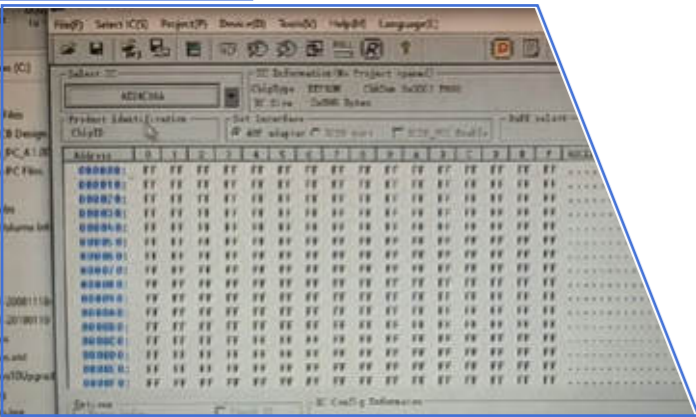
File(F) Select IC(S) Project(P) Device(D) Tools(C) Help(H) Language(L)

Select IC

AT24C16A

IC Information(No Project Opened)
ChipType: EEPROM ChkSum 0x0000 FF00
IC Size 2048 Bytes

Product Identification
ChipID

Set Interface
ASP adapter ICSP port ICSP_VCC Enable

Buff select

| Address | 0 | 1 | 2 | 3 | 4 | 5 | 6 | 7 | 8 | 9 | A | B | C | D | E | F | ASCII |
|---|---|---|---|---|---|---|---|---|---|---|---|---|---|---|---|---|---|
| 000000: | FF | FF | FF | FF | FF | FF | FF | FF | FF | FF | FF | FF | FF | FF | FF | FF | ................ |
| 000010: | FF | FF | FF | FF | FF | FF | FF | FF | FF | FF | FF | FF | FF | FF | FF | FF | ................ |
| 000020: | FF | FF | FF | FF | FF | FF | FF | FF | FF | FF | FF | FF | FF | FF | FF | FF | ................ |
| 000030: | FF | FF | FF | FF | FF | FF | FF | FF | FF | FF | FF | FF | FF | FF | FF | FF | ................ |
| 000040: | FF | FF | FF | FF | FF | FF | FF | FF | FF | FF | FF | FF | FF | FF | FF | FF | ................ |
| 000050: | FF | FF | FF | FF | FF | FF | FF | FF | FF | FF | FF | FF | FF | FF | FF | FF | ................ |
| 000060: | FF | FF | FF | FF | FF | FF | FF | FF | FF | FF | FF | FF | FF | FF | FF | FF | ................ |
| 000070: | FF | FF | FF | FF | FF | FF | FF | FF | FF | FF | FF | FF | FF | FF | FF | FF | ................ |
| 000080: | FF | FF | FF | FF | FF | FF | FF | FF | FF | FF | FF | FF | FF | FF | FF | FF | ................ |
| 000090: | FF | FF | FF | FF | FF | FF | FF | FF | FF | FF | FF | FF | FF | FF | FF | FF | ................ |
| 0000A0: | FF | FF | FF | FF | FF | FF | FF | FF | FF | FF | FF | FF | FF | FF | FF | FF | ................ |
| 0000B0: | FF | FF | FF | FF | FF | FF | FF | FF | FF | FF | FF | FF | FF | FF | FF | FF | ................ |
| 0000C0: | FF | FF | FF | FF | FF | FF | FF | FF | FF | FF | FF | FF | FF | FF | FF | FF | ................ |
| 0000D0: | FF | FF | FF | FF | FF | FF | FF | FF | FF | FF | FF | FF | FF | FF | FF | FF | ................ |
| 0000E0: | FF | FF | FF | FF | FF | FF | FF | FF | FF | FF | FF | FF | FF | FF | FF | FF | ................ |
| 0000F0: | FF | FF | FF | FF | FF | FF | FF | FF | FF | FF | FF | FF | FF | FF | FF | FF | ................ |

Options

IC Config Information

(C)
Files
B Design
PC_A1.0
PC Files
Volume
2008111
2018011
.xml
10Upgrad